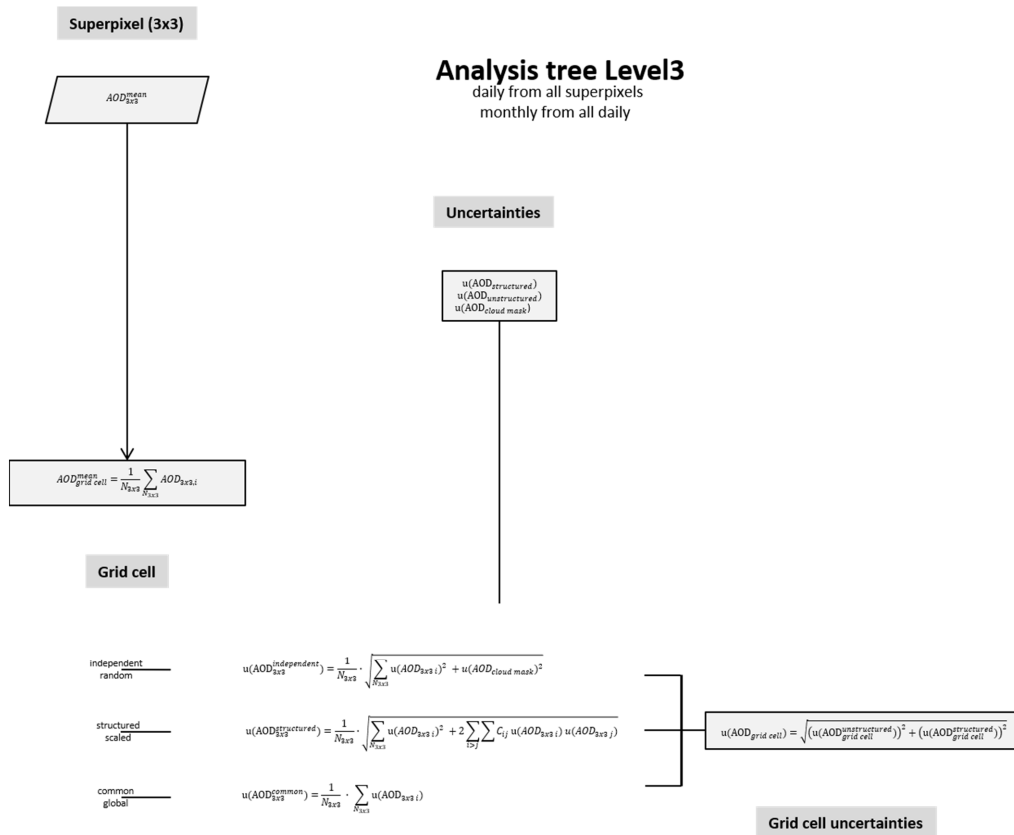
Superpixel (3x3)

$AOD_{3x3}^{mean}$

Analysis tree Level3
daily from all superpixels
monthly from all daily

Uncertainties

$u(AOD_{structured})$
$u(AOD_{unstructured})$
$u(AOD_{cloud\ mask})$

$AOD_{grid\ cell}^{mean} = \frac{1}{N_{3x3}} \sum_{N_{3x3}} AOD_{3x3,i}$

Grid cell

independent
random

$u(AOD_{3x3}^{independent}) = \frac{1}{N_{3x3}} \cdot \sqrt{\sum_{N_{3x3}} u(AOD_{3x3\ i})^2 + u(AOD_{cloud\ mask})^2}$

structured
scaled

$u(AOD_{3x3}^{structured}) = \frac{1}{N_{3x3}} \cdot \sqrt{\sum_{N_{3x3}} u(AOD_{3x3\ i})^2 + 2\sum_{i>j}\sum C_{ij}\, u(AOD_{3x3\ i})\, u(AOD_{3x3\ j})}$

common
global

$u(AOD_{3x3}^{common}) = \frac{1}{N_{3x3}} \cdot \sum_{N_{3x3}} u(AOD_{3x3\ i})$

$u(AOD_{grid\ cell}) = \sqrt{(u(AOD_{grid\ cell}^{unstructured}))^2 + (u(AOD_{grid\ cell}^{structured}))^2}$

Grid cell uncertainties